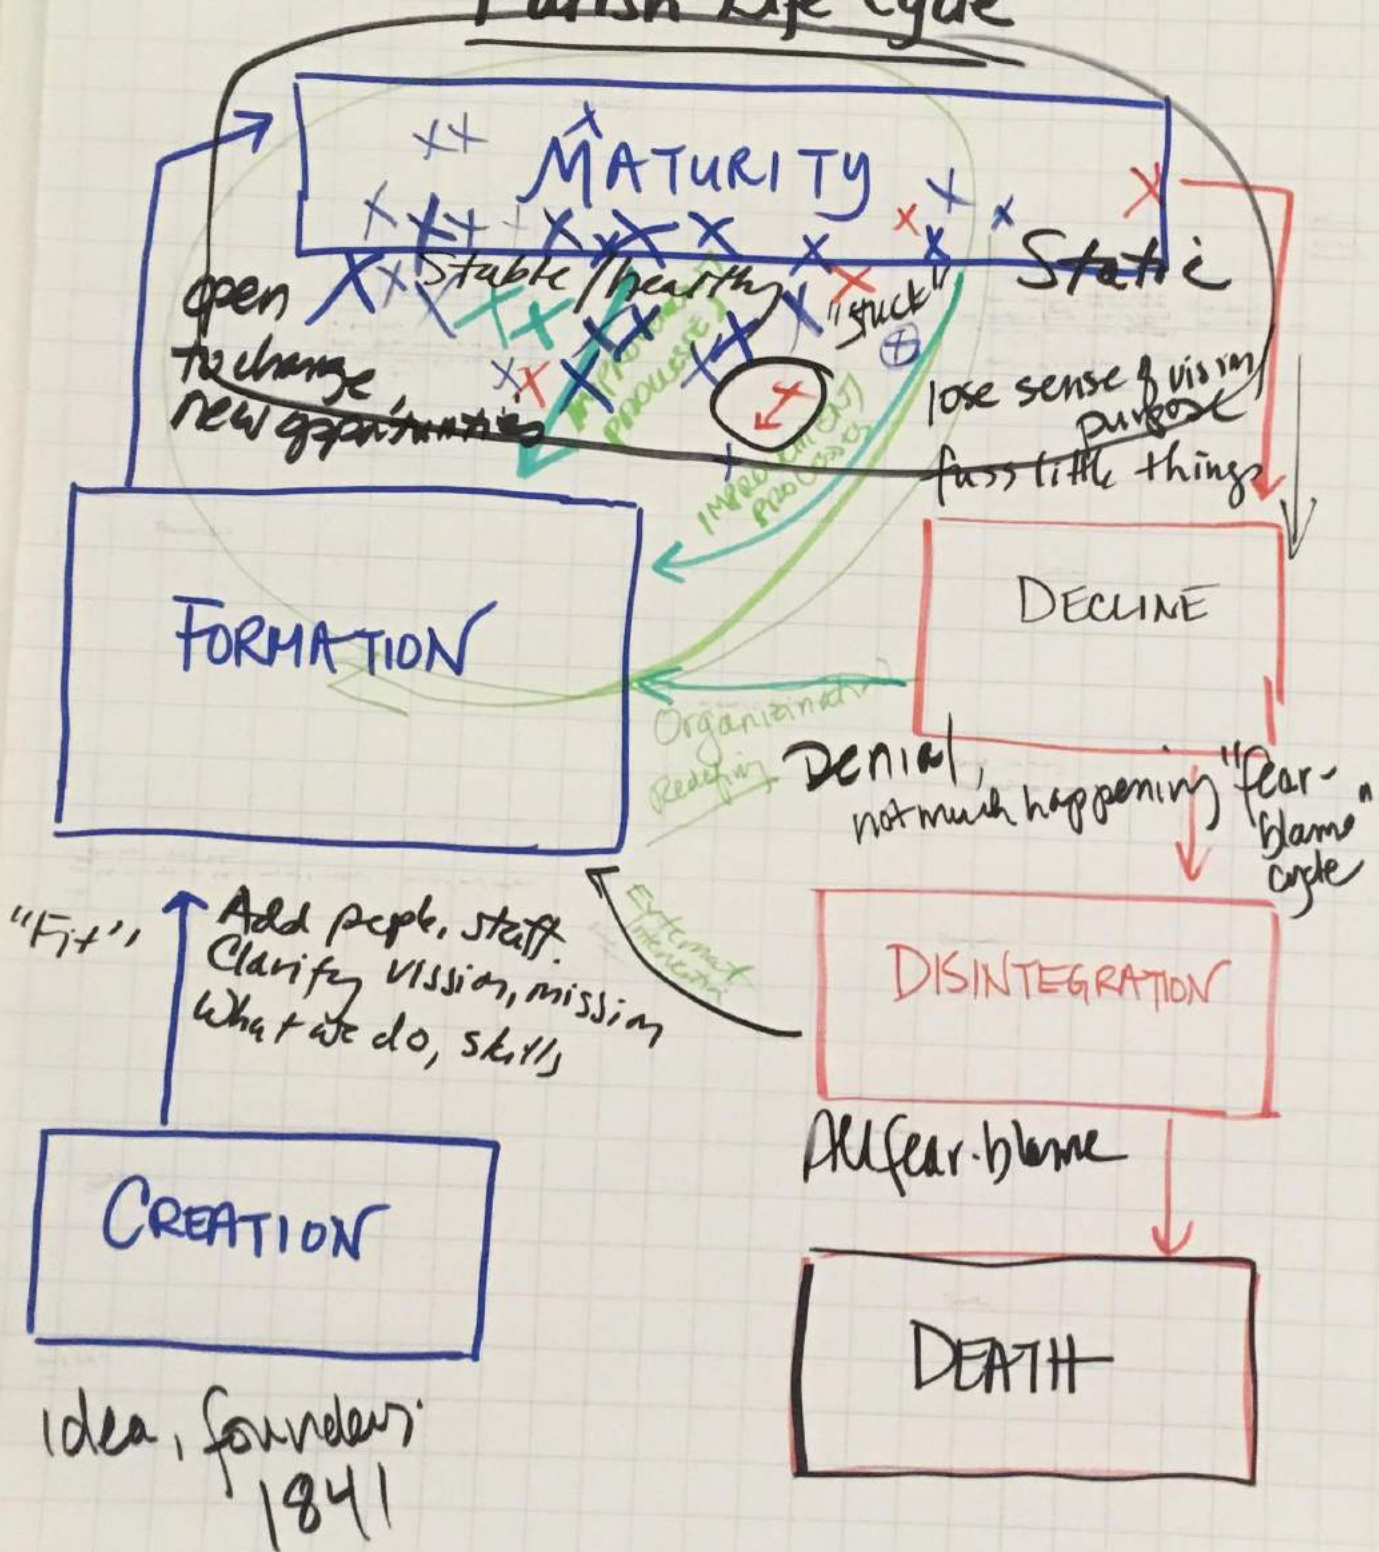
Parish Life Cycle

MATURITY

Stable/healthy

"stuck"

Static

open to change, new opportunities

IMPROVEMENT PROCESS

IMPROVEMENT PROCESS

lose sense of vision, purpose

fuss little things

FORMATION

DECLINE

Organizational Redefining

Denial, not much happening

"fear-blame" cycle

"Fit"

Add people, staff. Clarify vision, mission What we do, skills

External intervention

DISINTEGRATION

All fear-blame

CREATION

DEATH

idea, founders 1841